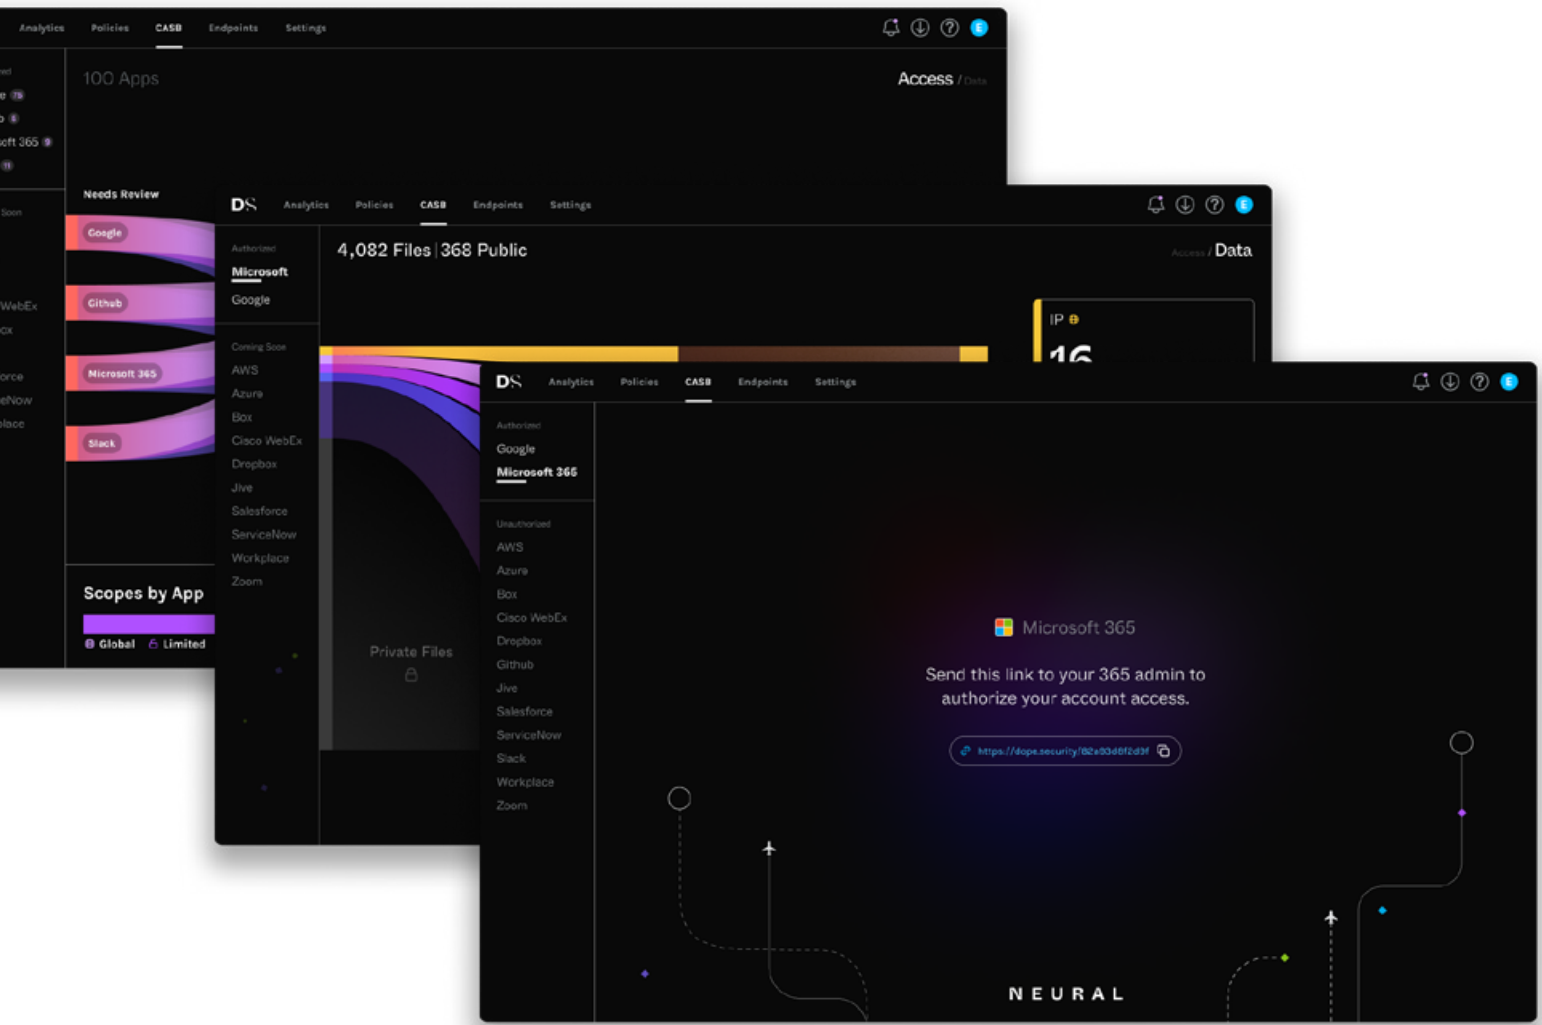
Analytics Policies CASB Endpoints Settings

E

100 Apps

Access / Data

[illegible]ed
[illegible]e 75
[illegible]o 6
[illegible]oft 365 9
11

Soon

WebEx
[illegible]ox
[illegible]orce
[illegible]eNow
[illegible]lace

Needs Review

Google
Github
Microsoft 365
Slack

Scopes by App

Global Limited

DS Analytics Policies CASB Endpoints Settings

E

Authorized
Microsoft
Google

Coming Soon
AWS
Azure
Box
Cisco WebEx
Dropbox
Jive
Salesforce
ServiceNow
Workplace
Zoom

4,082 Files | 368 Public

Access / Data

IP

16

Private Files

DS Analytics Policies CASB Endpoints Settings

E

Authorized
Google
Microsoft 365

Unauthorized
AWS
Azure
Box
Cisco WebEx
Dropbox
Github
Jive
Salesforce
ServiceNow
Slack
Workplace
Zoom

Microsoft 365

Send this link to your 365 admin to authorize your account access.

https://dope.security/82a83d8f2d3f

NEURAL